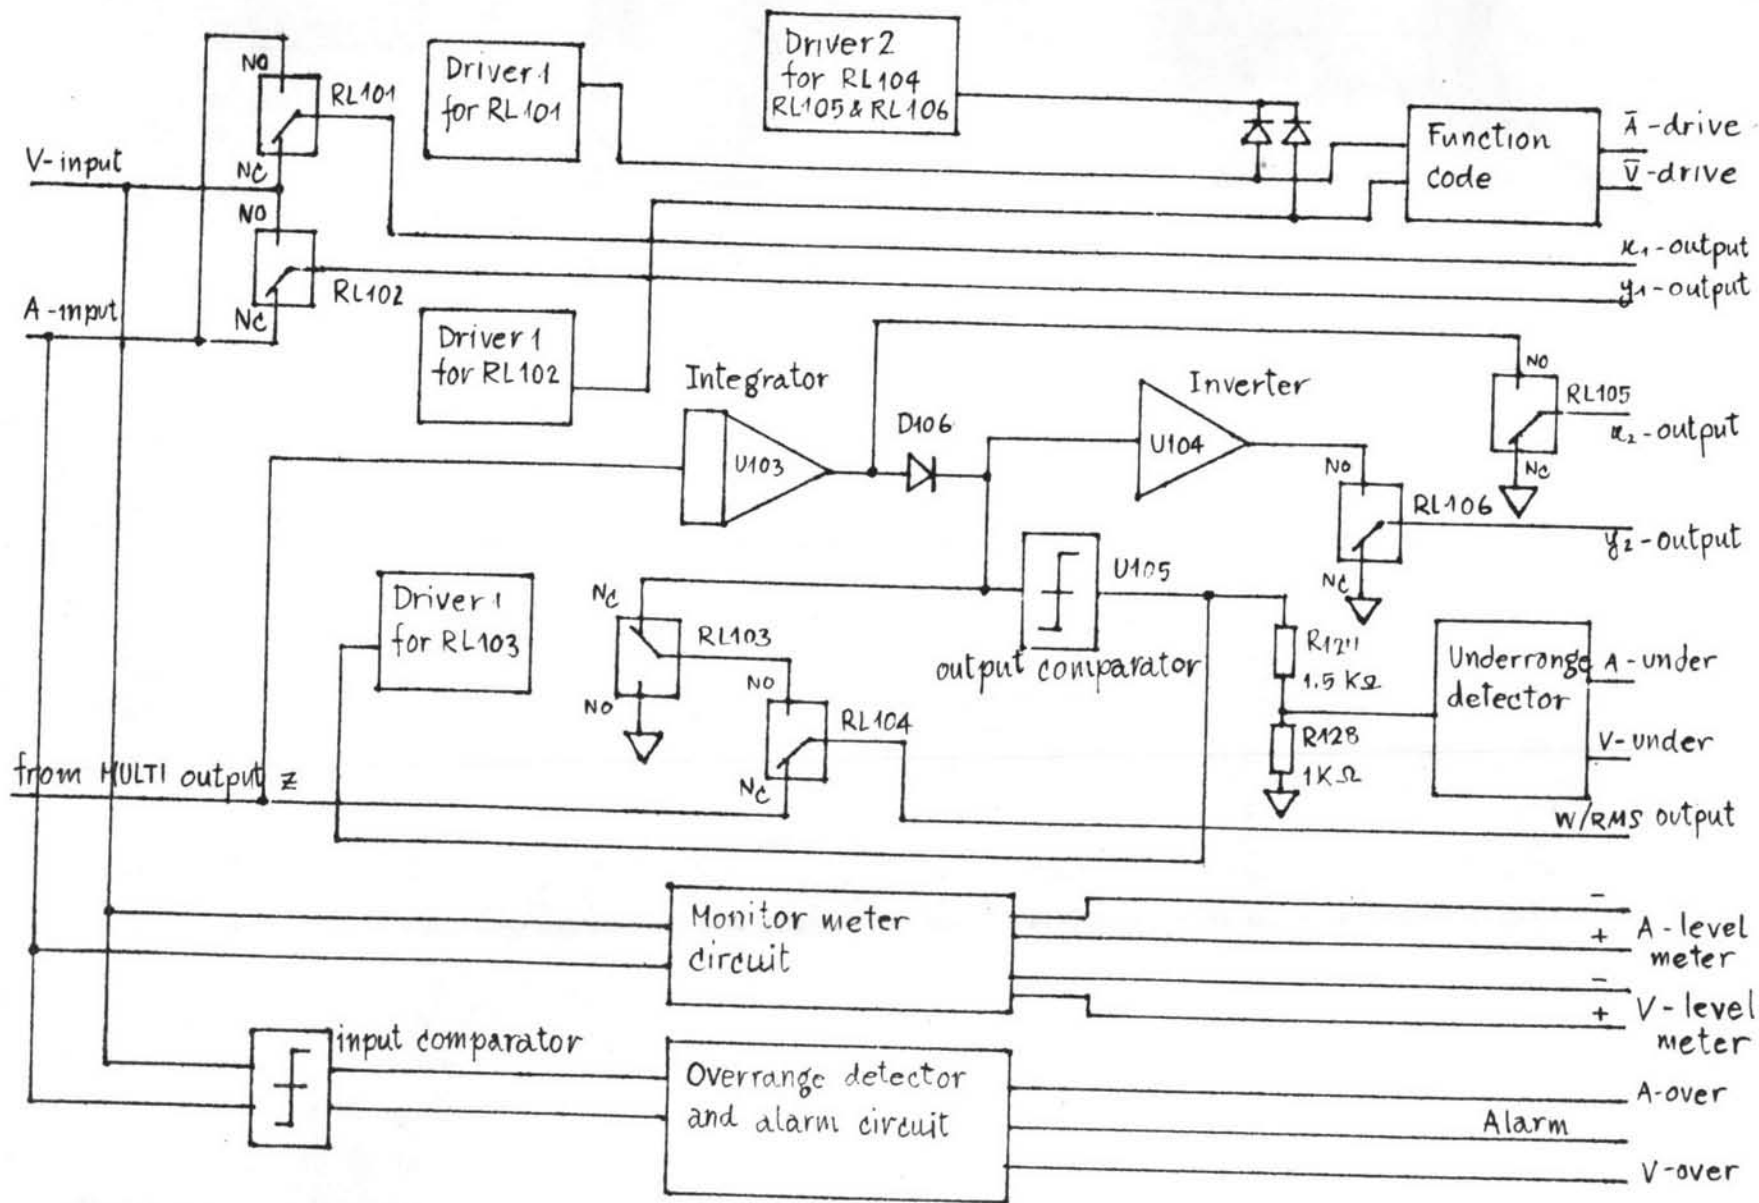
NO
RL101
Driver 1 for RL101
Driver 2 for RL104 RL105 & RL106
Function code
$\bar{A}$-drive
$\bar{V}$-drive
V-input
NC
NO
$x_1$-output
$y_1$-output
RL102
A-input
NC
Driver 1 for RL102
Integrator
Inverter
NO
RL105
D106
$x_2$-output
U103
U104
NO
NC
RL106
$y_2$-output
Driver 1 for RL103
U105
NC
NC
RL103
R127
1.5 KΩ
Underrange detector
A-under
output comparator
NO
NO
RL104
R128
1KΩ
V-under
from MULTI output z
NC
W/RMS output
Monitor meter circuit
–
+
A-level meter
–
+
V-level meter
input comparator
Overrange detector and alarm circuit
A-over
Alarm
V-over